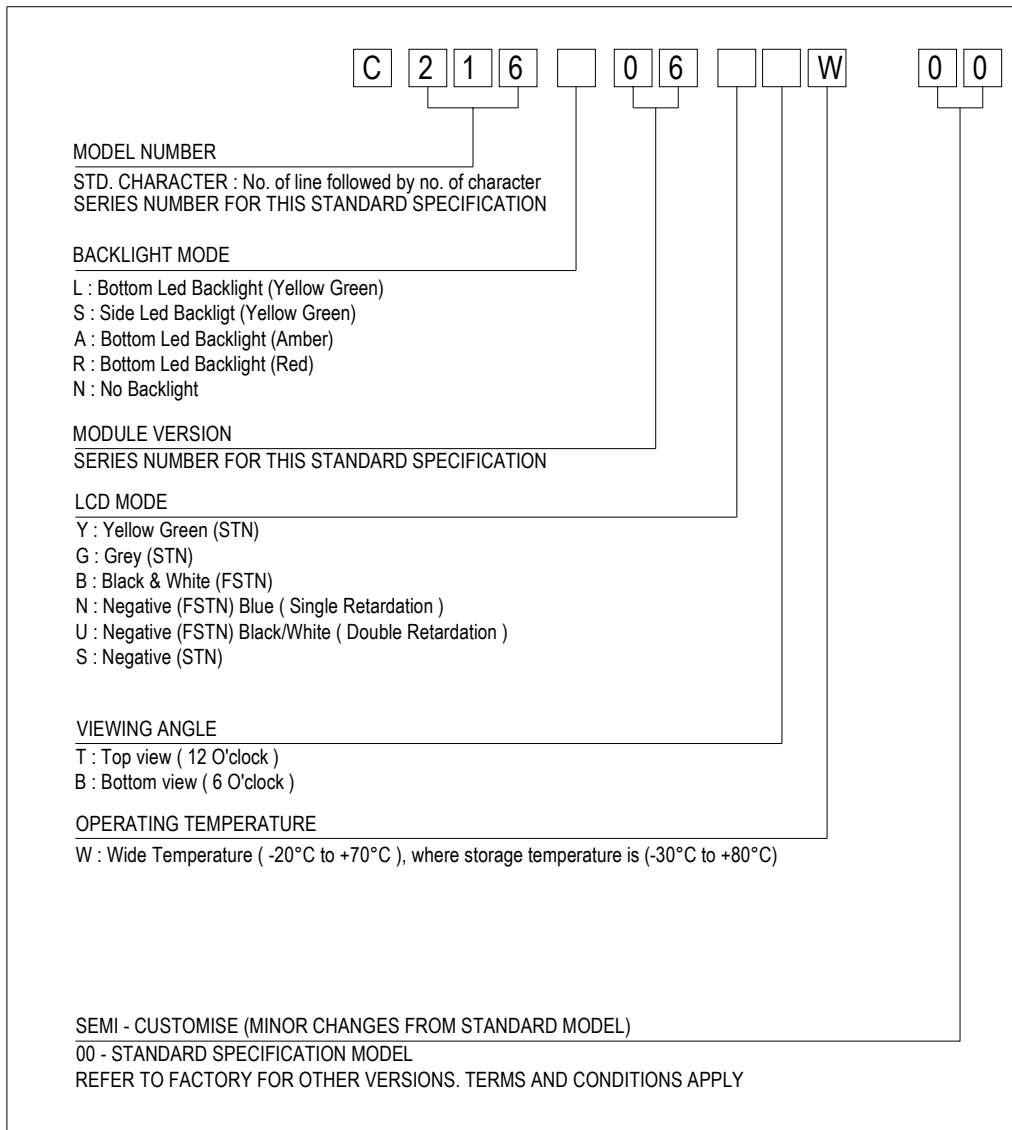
C 2 1 6 0 6 W 0 0

MODEL NUMBER
STD. CHARACTER : No. of line followed by no. of character
SERIES NUMBER FOR THIS STANDARD SPECIFICATION

BACKLIGHT MODE
L : Bottom Led Backlight (Yellow Green)
S : Side Led Backligt (Yellow Green)
A : Bottom Led Backlight (Amber)
R : Bottom Led Backlight (Red)
N : No Backlight

MODULE VERSION
SERIES NUMBER FOR THIS STANDARD SPECIFICATION

LCD MODE
Y : Yellow Green (STN)
G : Grey (STN)
B : Black & White (FSTN)
N : Negative (FSTN) Blue ( Single Retardation )
U : Negative (FSTN) Black/White ( Double Retardation )
S : Negative (STN)

VIEWING ANGLE
T : Top view ( 12 O'clock )
B : Bottom view ( 6 O'clock )

OPERATING TEMPERATURE
W : Wide Temperature ( -20°C to +70°C ), where storage temperature is (-30°C to +80°C)

SEMI - CUSTOMISE (MINOR CHANGES FROM STANDARD MODEL)
00 - STANDARD SPECIFICATION MODEL
REFER TO FACTORY FOR OTHER VERSIONS. TERMS AND CONDITIONS APPLY